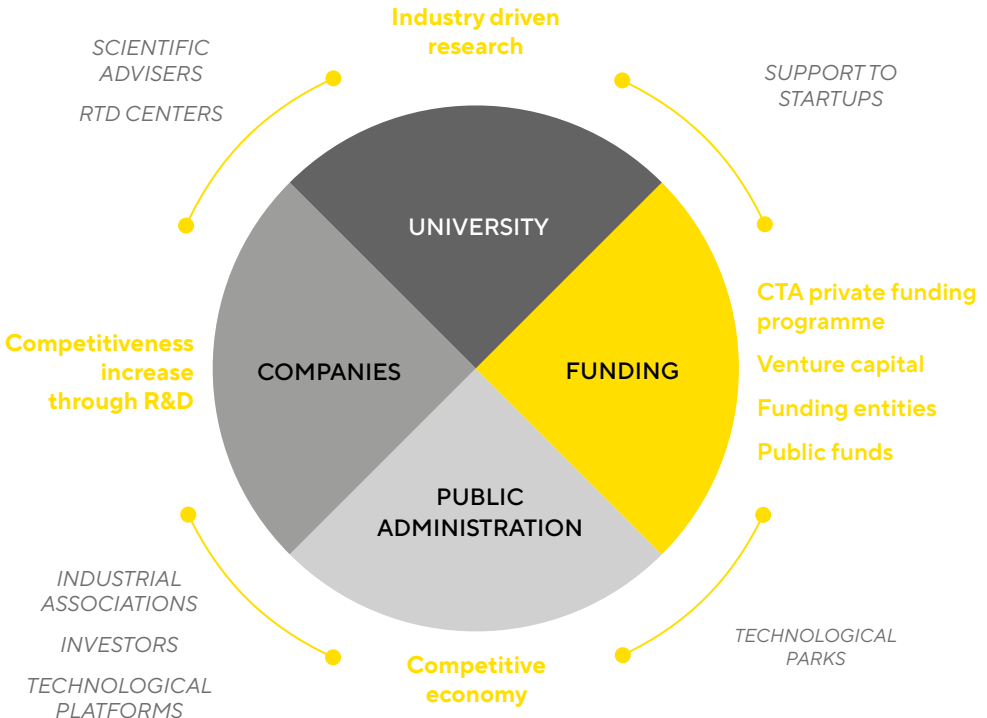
Industry driven research

SCIENTIFIC ADVISERS

RTD CENTERS

SUPPORT TO STARTUPS

UNIVERSITY

COMPANIES

FUNDING

PUBLIC ADMINISTRATION

Competitiveness increase through R&D

CTA private funding programme

Venture capital

Funding entities

Public funds

INDUSTRIAL ASSOCIATIONS

INVESTORS

TECHNOLOGICAL PLATFORMS

Competitive economy

TECHNOLOGICAL PARKS